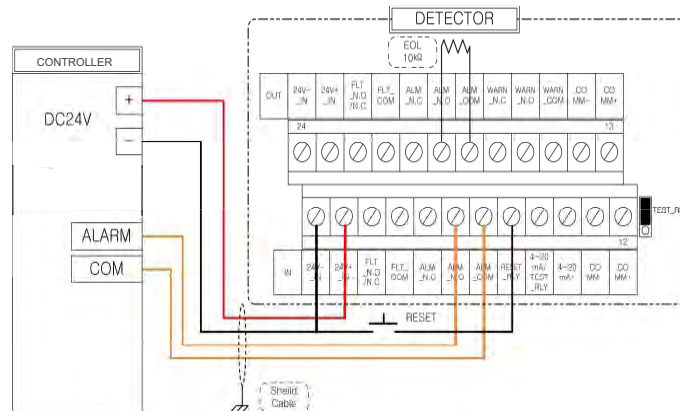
DETECTOR

EOL
10kΩ

CONTROLLER

DC24V

+

−

ALARM

COM

| OUT | 24V- _IN | 24V+ _IN | FLT _N.O /N.C | FLT_ COM | ALM _N.C | ALM _N.O | ALM _COM | WARN _N.C | WARN _N.O | WARN _COM | _CO MM- | CO MM+ |
|---|---|---|---|---|---|---|---|---|---|---|---|---|

24

13

TEST_R

12

| IN | 24V- _IN | 24V+ _IN | FLT _N.O /N.C | FLT_ COM | ALM _N.C | ALM _N.O | ALM _COM | RESET _RLY | 4~20 mA/ TEST _RLY | 4~20 mA+ | CO MM | _CO MM+ |
|---|---|---|---|---|---|---|---|---|---|---|---|---|

RESET

Shield
Cable